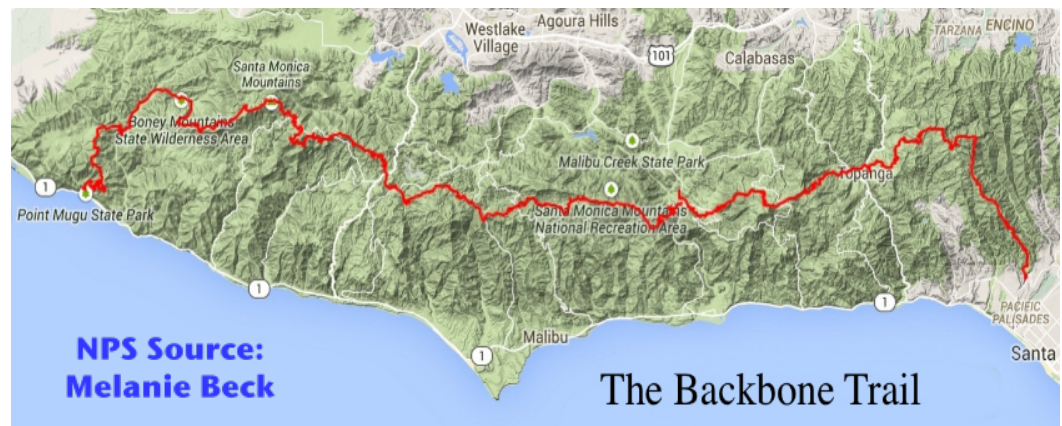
Westlake Village
Agoura Hills
101
Calabasas
TARZANA
ENCINO
Santa Monica Mountains
Boney Mountains State Wilderness Area
Malibu Creek State Park
Topanga
1
Point Mugu State Park
Santa Monica Mountains National Recreation Area
1
1
PACIFIC PALISADES
Malibu
1
Santa
NPS Source: Melanie Beck
The Backbone Trail